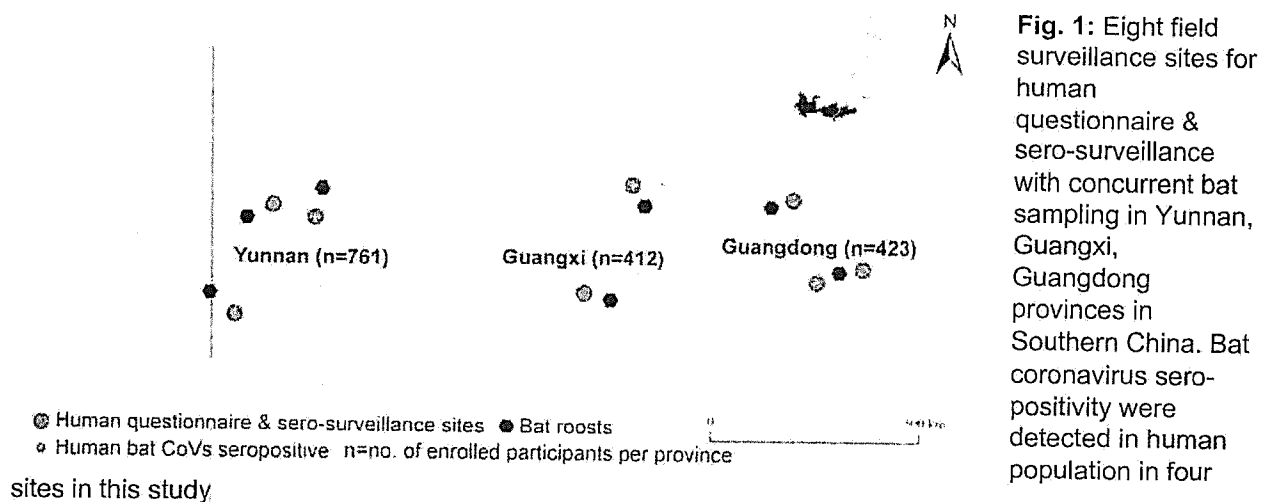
N

Yunnan (n=761)

Guangxi (n=412)

Guangdong (n=423)

Human questionnaire & sero-surveillance sites   Bat roosts
Human bat CoVs seropositive   n=no. of enrolled participants per province

0   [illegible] km

**Fig. 1:** Eight field surveillance sites for human questionnaire & sero-surveillance with concurrent bat sampling in Yunnan, Guangxi, Guangdong provinces in Southern China. Bat coronavirus sero-positivity were detected in human population in four sites in this study